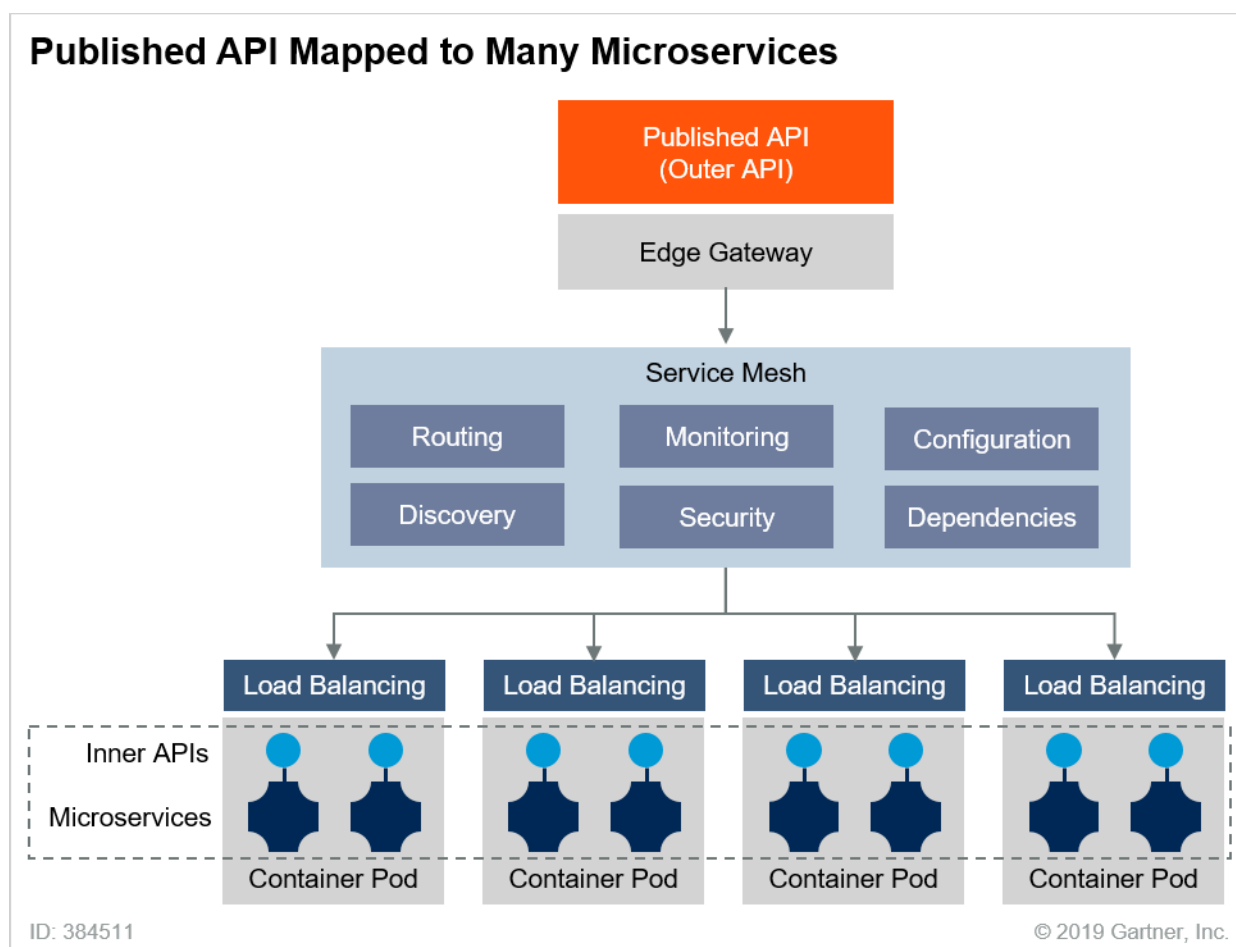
Published API Mapped to Many Microservices

Published API
(Outer API)

Edge Gateway

Service Mesh

Routing

Monitoring

Configuration

Discovery

Security

Dependencies

Load Balancing

Load Balancing

Load Balancing

Load Balancing

Inner APIs

Microservices

Container Pod

Container Pod

Container Pod

Container Pod

ID: 384511

© 2019 Gartner, Inc.